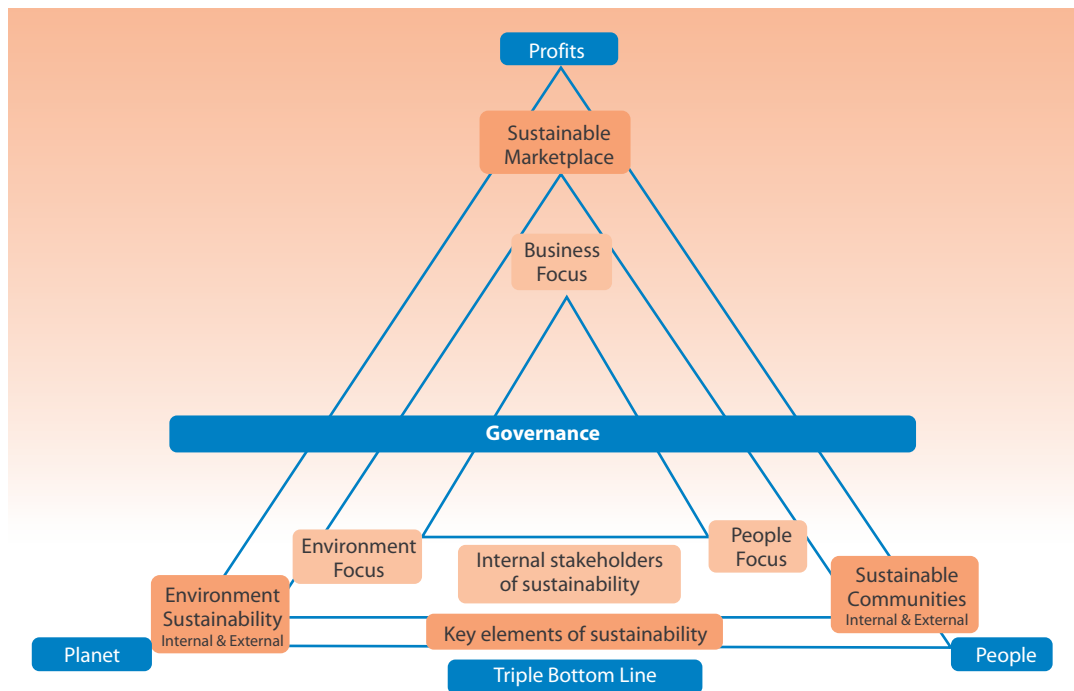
Profits

Sustainable Marketplace

Business Focus

Governance

Environment Focus

Internal stakeholders of sustainability

People Focus

Environment Sustainability
Internal & External

Key elements of sustainability

Sustainable Communities
Internal & External

Planet

Triple Bottom Line

People